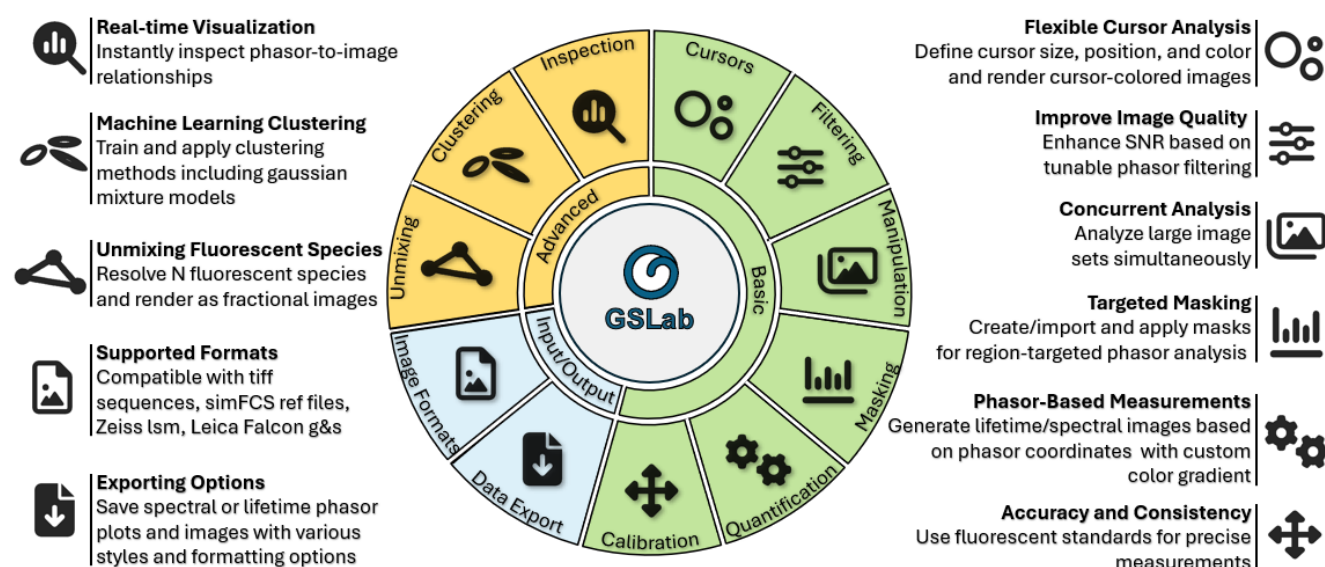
**Real-time Visualization**
Instantly inspect phasor-to-image relationships

**Machine Learning Clustering**
Train and apply clustering methods including gaussian mixture models

**Unmixing Fluorescent Species**
Resolve N fluorescent species and render as fractional images

**Supported Formats**
Compatible with tiff sequences, simFCS ref files, Zeiss lsm, Leica Falcon g&s

**Exporting Options**
Save spectral or lifetime phasor plots and images with various styles and formatting options

Inspection
Clustering
Unmixing
Advanced
Cursors
Filtering
Manipulation
Basic
GSLab
Input/Output
Image Formats
Data Export
Calibration
Quantification
Masking

**Flexible Cursor Analysis**
Define cursor size, position, and color and render cursor-colored images

**Improve Image Quality**
Enhance SNR based on tunable phasor filtering

**Concurrent Analysis**
Analyze large image sets simultaneously

**Targeted Masking**
Create/import and apply masks for region-targeted phasor analysis

**Phasor-Based Measurements**
Generate lifetime/spectral images based on phasor coordinates with custom color gradient

**Accuracy and Consistency**
Use fluorescent standards for precise measurements